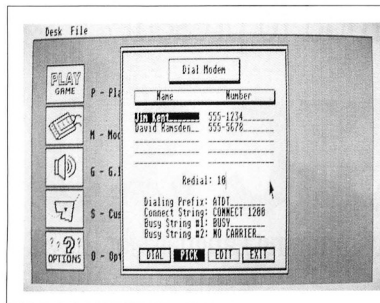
Desk File

PLAY GAME

P - Pla

M - Moc

G - G.1

S - Cus

OPTIONS

O - Opt

Dial Modem

| Name | Number |
|---|---|
| Jim Kent | 555-1234 |
| David Ramsden | 555-5678 |

Redial: 10

Dialing Prefix: ATDT
Connect String: CONNECT 1200
Busy String #1: BUSY
Busy String #2: NO CARRIER

DIAL PICK EDIT EXIT